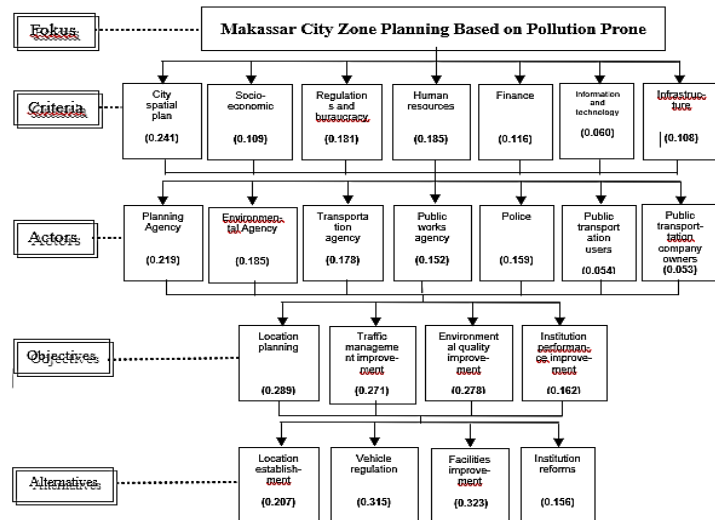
Fokus

Makassar City Zone Planning Based on Pollution Prone

Criteria

City spatial plan (0.241)

Socio-economic (0.109)

Regulations and bureaucracy (0.181)

Human resources (0.185)

Finance (0.116)

Information and technology (0.060)

Infrastructure (0.108)

Actors

Planning Agency (0.219)

Environmental Agency (0.185)

Transportation agency (0.178)

Public works agency (0.152)

Police (0.159)

Public transportation users (0.054)

Public transportation company owners (0.053)

Objectives

Location planning (0.289)

Traffic management improvement (0.271)

Environmental quality improvement (0.278)

Institution performance improvement (0.162)

Alternatives

Location establishment (0.207)

Vehicle regulation (0.315)

Facilities improvement (0.323)

Institution reforms (0.156)